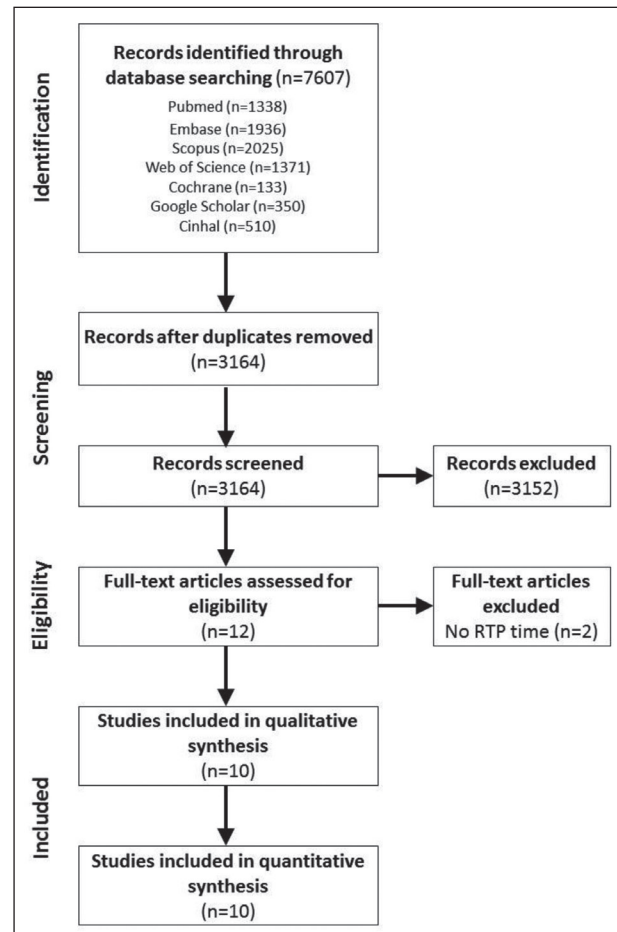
Identification

Records identified through database searching (n=7607)
Pubmed (n=1338)
Embase (n=1936)
Scopus (n=2025)
Web of Science (n=1371)
Cochrane (n=133)
Google Scholar (n=350)
Cinhal (n=510)

Screening

Records after duplicates removed (n=3164)

Records screened (n=3164)

Records excluded (n=3152)

Eligibility

Full-text articles assessed for eligibility (n=12)

Full-text articles excluded
No RTP time (n=2)

Included

Studies included in qualitative synthesis (n=10)

Studies included in quantitative synthesis (n=10)